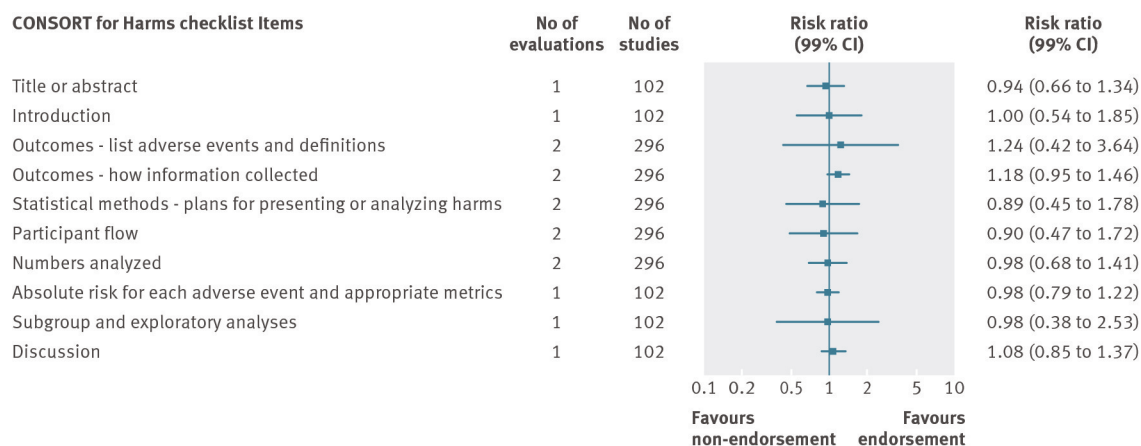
| CONSORT for Harms checklist Items | No of evaluations | No of studies | Risk ratio (99% CI) | Risk ratio (99% CI) |
|---|---|---|---|---|
| Title or abstract | 1 | 102 | | 0.94 (0.66 to 1.34) |
| Introduction | 1 | 102 | | 1.00 (0.54 to 1.85) |
| Outcomes - list adverse events and definitions | 2 | 296 | | 1.24 (0.42 to 3.64) |
| Outcomes - how information collected | 2 | 296 | | 1.18 (0.95 to 1.46) |
| Statistical methods - plans for presenting or analyzing harms | 2 | 296 | | 0.89 (0.45 to 1.78) |
| Participant flow | 2 | 296 | | 0.90 (0.47 to 1.72) |
| Numbers analyzed | 2 | 296 | | 0.98 (0.68 to 1.41) |
| Absolute risk for each adverse event and appropriate metrics | 1 | 102 | | 0.98 (0.79 to 1.22) |
| Subgroup and exploratory analyses | 1 | 102 | | 0.98 (0.38 to 2.53) |
| Discussion | 1 | 102 | | 1.08 (0.85 to 1.37) |

0.1 0.2 0.5 1 2 5 10

Favours non-endorsement

Favours endorsement